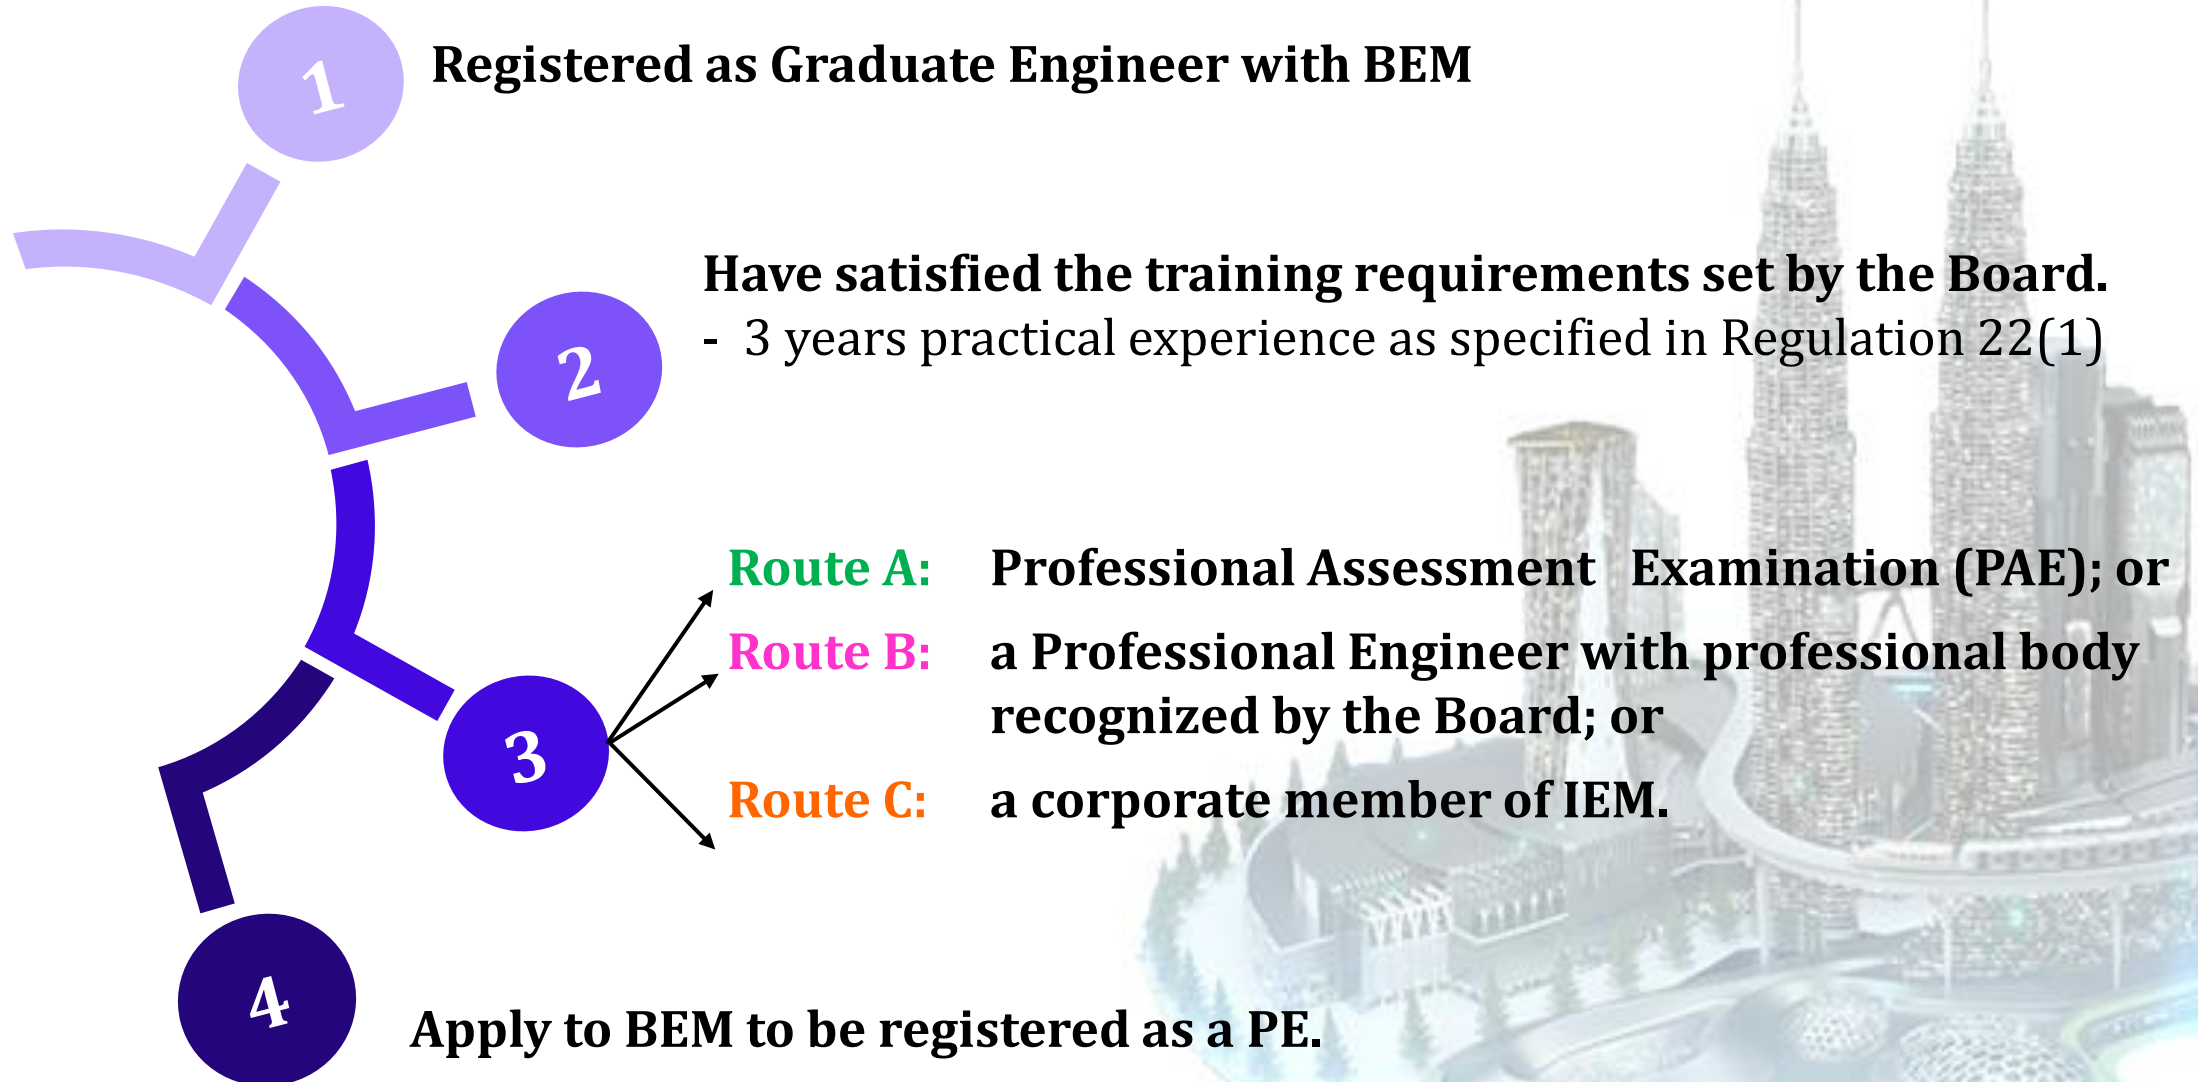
1

Registered as Graduate Engineer with BEM

2

Have satisfied the training requirements set by the Board.
- 3 years practical experience as specified in Regulation 22(1)

3

Route A: Professional Assessment Examination (PAE); or

Route B: a Professional Engineer with professional body recognized by the Board; or

Route C: a corporate member of IEM.

4

Apply to BEM to be registered as a PE.